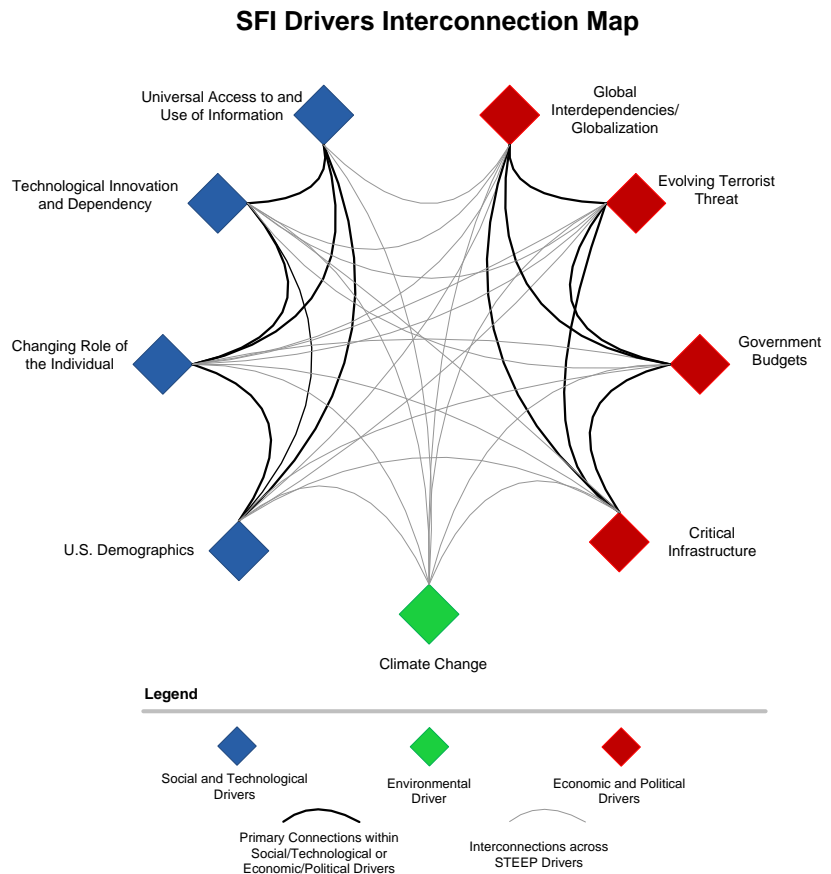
SFI Drivers Interconnection Map

Universal Access to and Use of Information

Global Interdependencies/ Globalization

Technological Innovation and Dependency

Evolving Terrorist Threat

Changing Role of the Individual

Government Budgets

U.S. Demographics

Critical Infrastructure

Climate Change

Legend

Social and Technological Drivers

Environmental Driver

Economic and Political Drivers

Primary Connections within Social/Technological or Economic/Political Drivers

Interconnections across STEEP Drivers